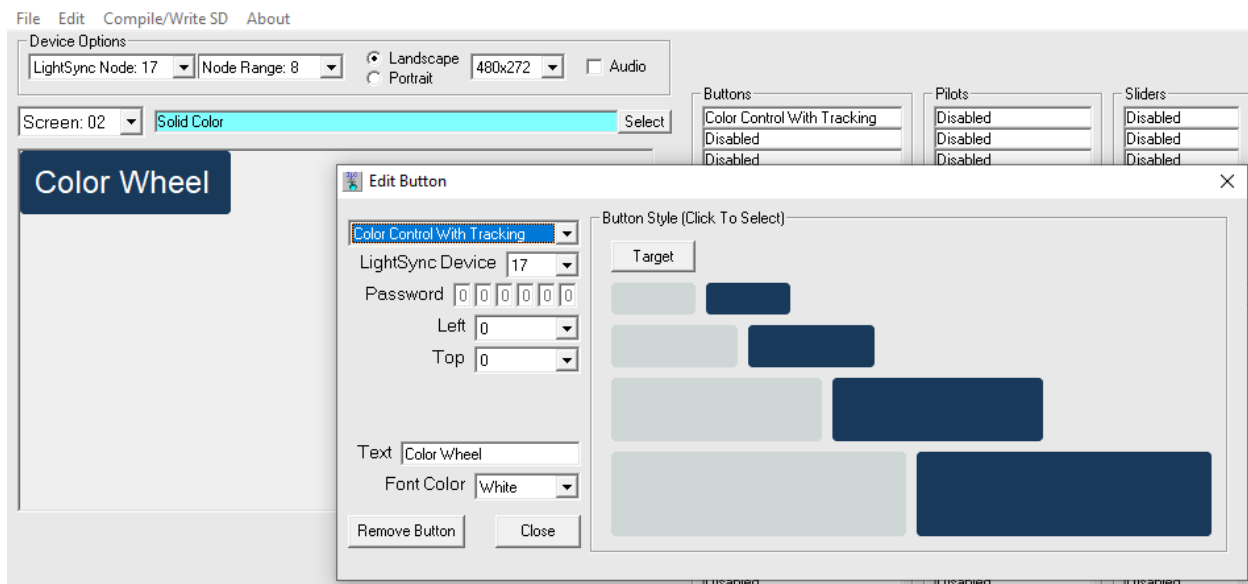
File Edit Compile/Write SD About

Device Options
LightSync Node: 17
Node Range: 8
Landscape
Portrait
480x272
Audio

Screen: 02
Solid Color
Select

Color Wheel

Buttons
Color Control With Tracking
Disabled
Disabled

Pilots
Disabled
Disabled
Disabled

Sliders
Disabled
Disabled
Disabled

Edit Button
×

Color Control With Tracking
LightSync Device 17
Password 0 0 0 0 0 0
Left 0
Top 0

Text Color Wheel
Font Color White

Remove Button
Close

Button Style (Click To Select)
Target

Disabled
Disabled
Disabled